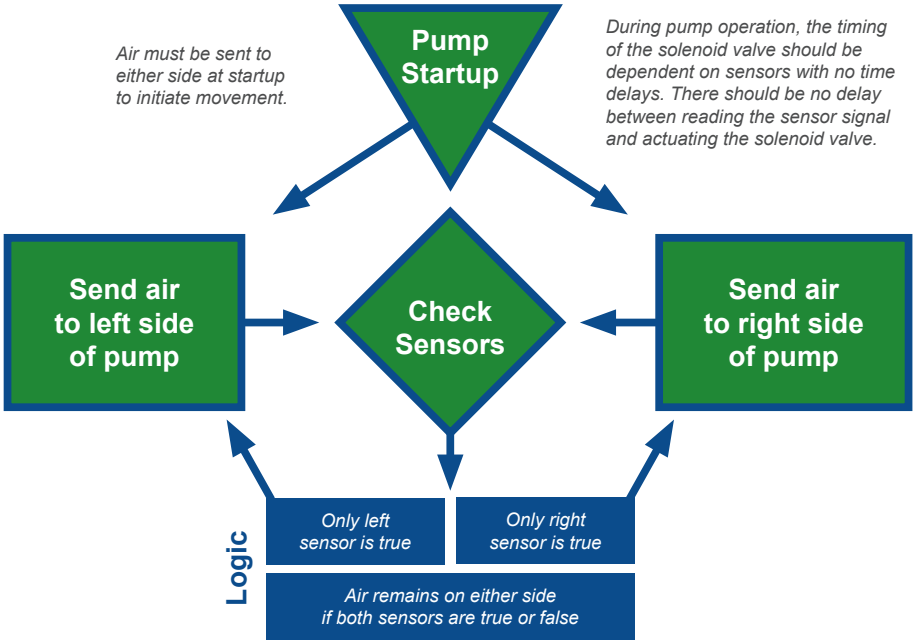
Air must be sent to either side at startup to initiate movement.

Pump Startup

During pump operation, the timing of the solenoid valve should be dependent on sensors with no time delays. There should be no delay between reading the sensor signal and actuating the solenoid valve.

Send air to left side of pump

Check Sensors

Send air to right side of pump

Logic

Only left sensor is true

Only right sensor is true

Air remains on either side if both sensors are true or false